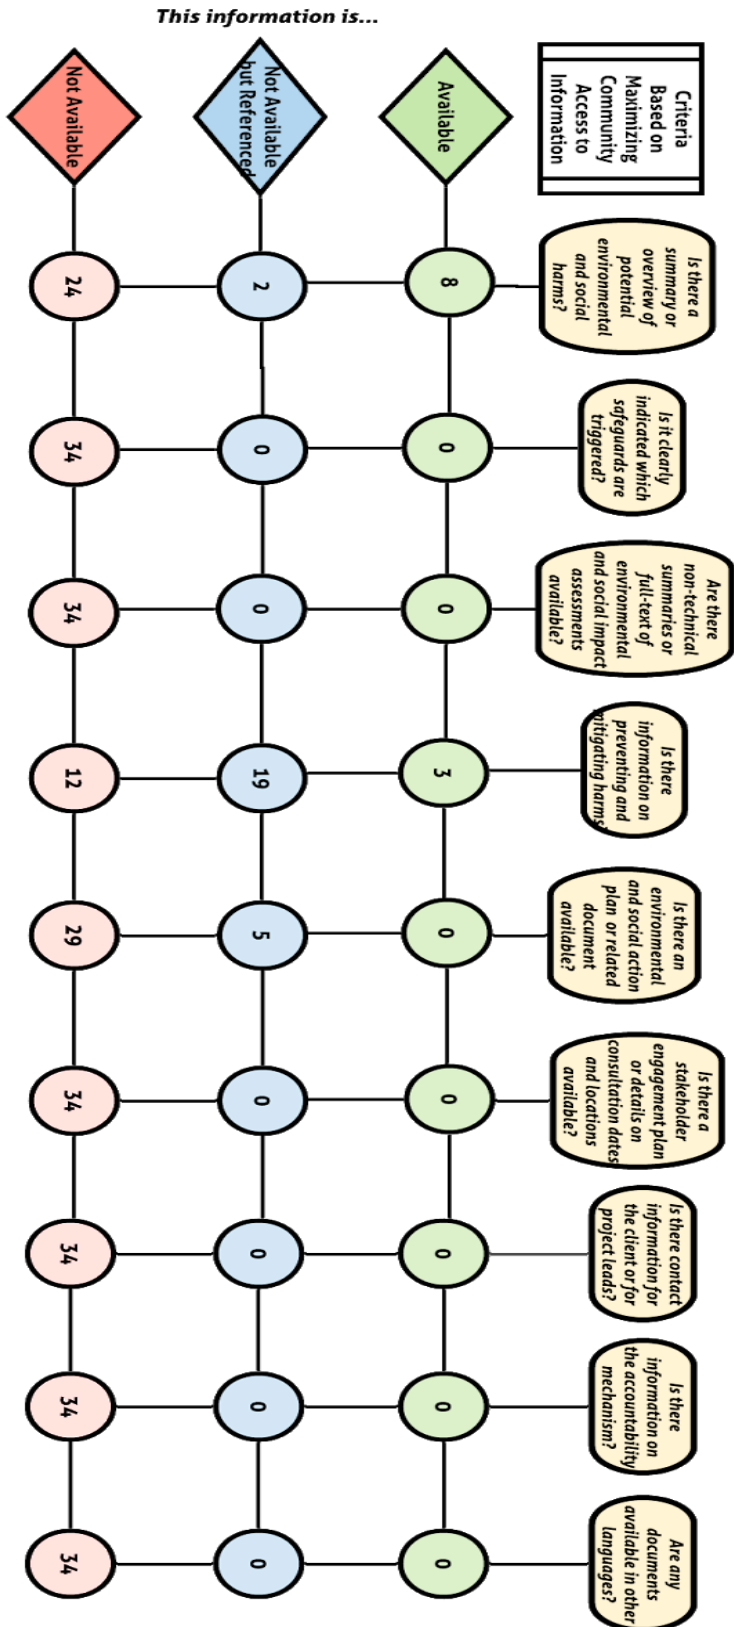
This information is...

Criteria Based on Maximizing Community Access to Information

Available

Not Available but Referenced

Not Available

| Criteria | Available | Not Available but Referenced | Not Available |
|---|---|---|---|
| Is there a summary or overview of potential environmental and social harms? | 8 | 2 | 24 |
| Is it clearly indicated which safeguards are triggered? | 0 | 0 | 34 |
| Are there non-technical summaries or full-text of environmental and social impact assessments available? | 0 | 0 | 34 |
| Is there information on preventing and mitigating harms? | 3 | 19 | 12 |
| Is there an environmental and social action plan or related document available? | 0 | 5 | 29 |
| Is there a stakeholder engagement plan or details on consultation dates and locations available? | 0 | 0 | 34 |
| Is there contact information for the client or for project leads? | 0 | 0 | 34 |
| Is there information on the accountability mechanism? | 0 | 0 | 34 |
| Are any documents available in other languages? | 0 | 0 | 34 |